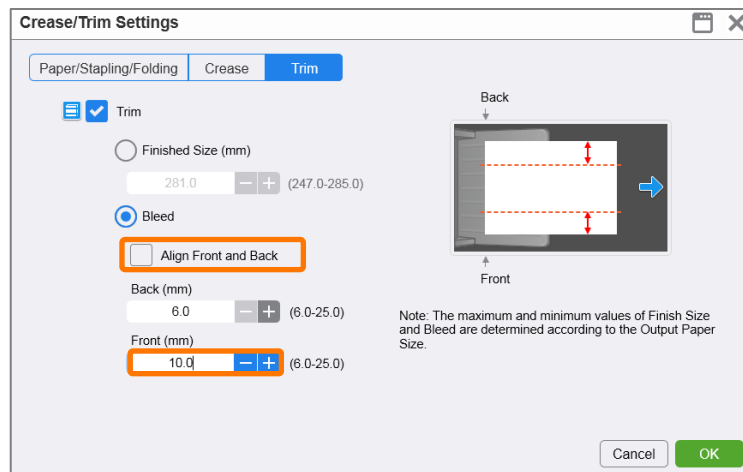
Crease/Trim Settings

Paper/Stapling/Folding | Crease | Trim

Trim

Finished Size (mm)

281.0 − + (247.0-285.0)

Bleed

Align Front and Back

Back (mm)

6.0 − + (6.0-25.0)

Front (mm)

10.0 − + (6.0-25.0)

Back

Front

Note: The maximum and minimum values of Finish Size and Bleed are determined according to the Output Paper Size.

Cancel

OK